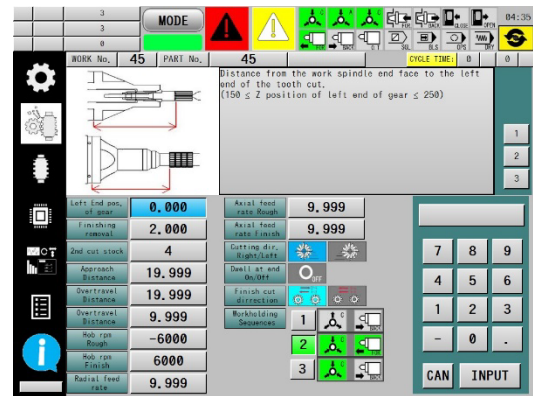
3
3
0
MODE
04:35
WORK No. 45 PART No. 45
CYCLE TIME: 0 0
Distance from the work spindle end face to the left end of the tooth cut.
(150 ≤ Z position of left end of gear ≤ 250)
1
2
3
Left End pos. of gear 0.000
Finishing removal 2.000
2nd cut stock 4
Approach Distance 19.999
Overtravel Distance 19.999
Overtravel Distance 9.999
Hob rpm Rough -6000
Hob rpm Finish 6000
Radial feed rate 9.999
Axial feed rate Rough 9.999
Axial feed rate Finish 9.999
Cutting dir. Right/Left
Dwell at end On/Off
OFF
Finish cut dirrection
Workholding Sequences
1
2
3
7 8 9
4 5 6
1 2 3
- 0 .
CAN INPUT